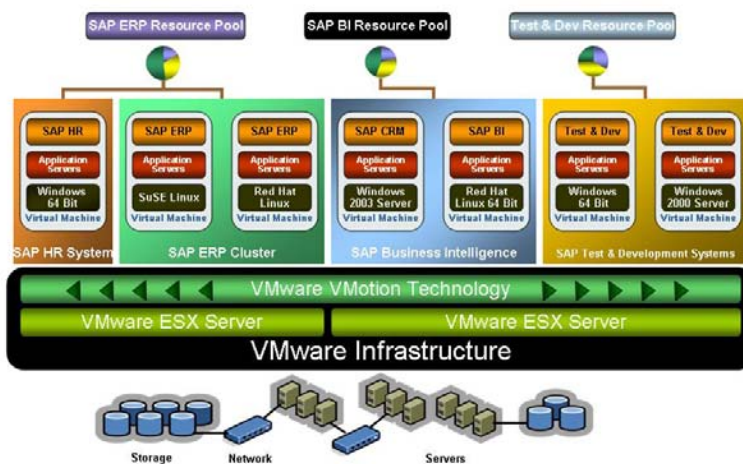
SAP ERP Resource Pool

SAP BI Resource Pool

Test & Dev Resource Pool

SAP HR
Application Servers
Windows 64 Bit
Virtual Machine

SAP ERP
Application Servers
SuSE Linux
Virtual Machine

SAP ERP
Application Servers
Red Hat Linux
Virtual Machine

SAP CRM
Application Servers
Windows 2003 Server
Virtual Machine

SAP BI
Application Servers
Red Hat Linux 64 Bit
Virtual Machine

Test & Dev
Application Servers
Windows 64 Bit
Virtual Machine

Test & Dev
Application Servers
Windows 2000 Server
Virtual Machine

SAP HR System

SAP ERP Cluster

SAP Business Intelligence

SAP Test & Development Systems

VMware VMotion Technology

VMware ESX Server

VMware ESX Server

VMware Infrastructure

Storage

Network

Servers